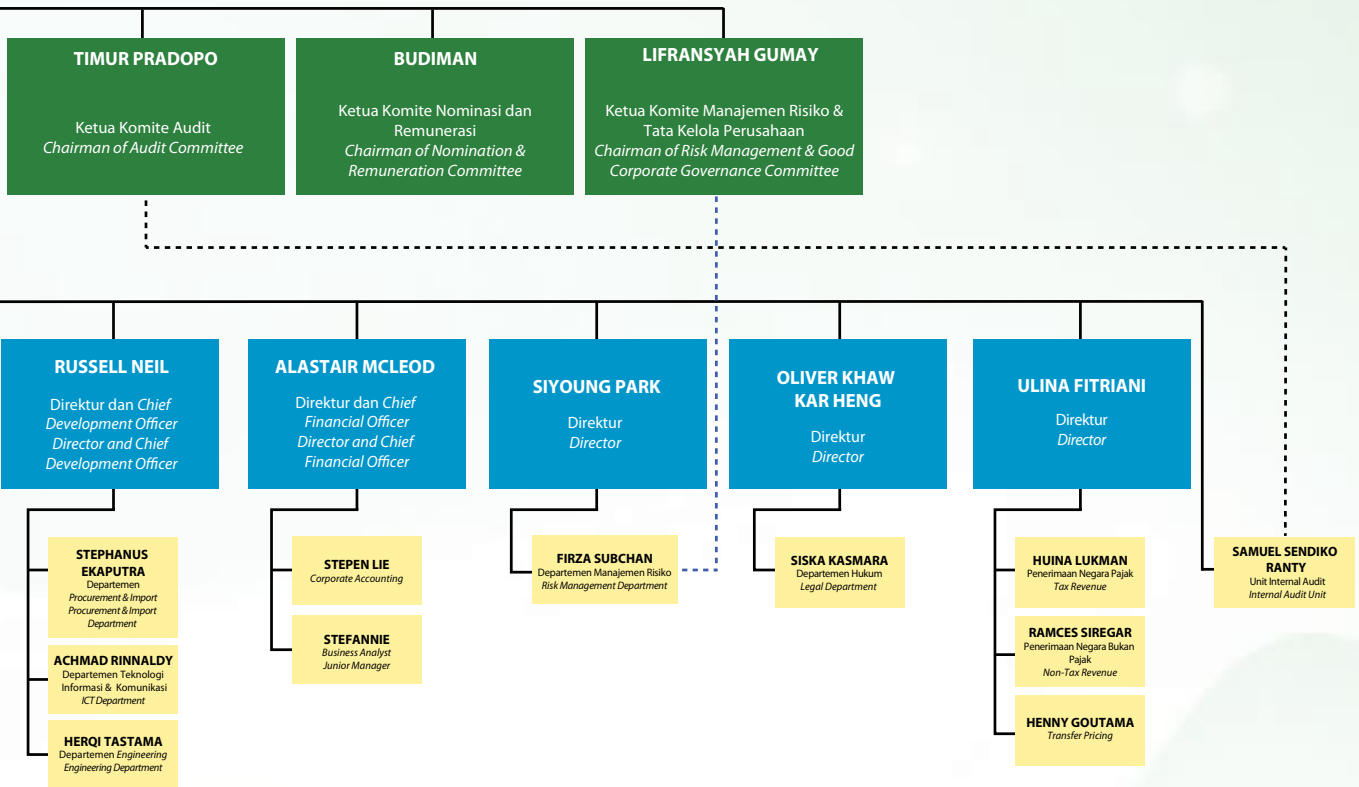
TIMUR PRADOPO

Ketua Komite Audit
Chairman of Audit Committee

BUDIMAN

Ketua Komite Nominasi dan Remunerasi
Chairman of Nomination & Remuneration Committee

LIFRANSYAH GUMAY

Ketua Komite Manajemen Risiko & Tata Kelola Perusahaan
Chairman of Risk Management & Good Corporate Governance Committee

RUSSELL NEIL

Direktur dan Chief Development Officer
Director and Chief Development Officer

ALASTAIR MCLEOD

Direktur dan Chief Financial Officer
Director and Chief Financial Officer

SIYOUNG PARK

Direktur
Director

OLIVER KHAW KAR HENG

Direktur
Director

ULINA FITRIANI

Direktur
Director

STEPHANUS EKAPUTRA
Departemen Procurement & Import
Procurement & Import Department

ACHMAD RINNALDY
Departemen Teknologi Informasi & Komunikasi
ICT Department

HERQI TASTAMA
Departemen Engineering
Engineering Department

STEPEN LIE
Corporate Accounting

STEFANNIE
Business Analyst
Junior Manager

FIRZA SUBCHAN
Departemen Manajemen Risiko
Risk Management Department

SISKA KASMARA
Departemen Hukum
Legal Department

HUINA LUKMAN
Penerimaan Negara Pajak
Tax Revenue

RAMCES SIREGAR
Penerimaan Negara Bukan Pajak
Non-Tax Revenue

HENNY GOUTAMA
Transfer Pricing

SAMUEL SENDIKO RANTY
Unit Internal Audit
Internal Audit Unit